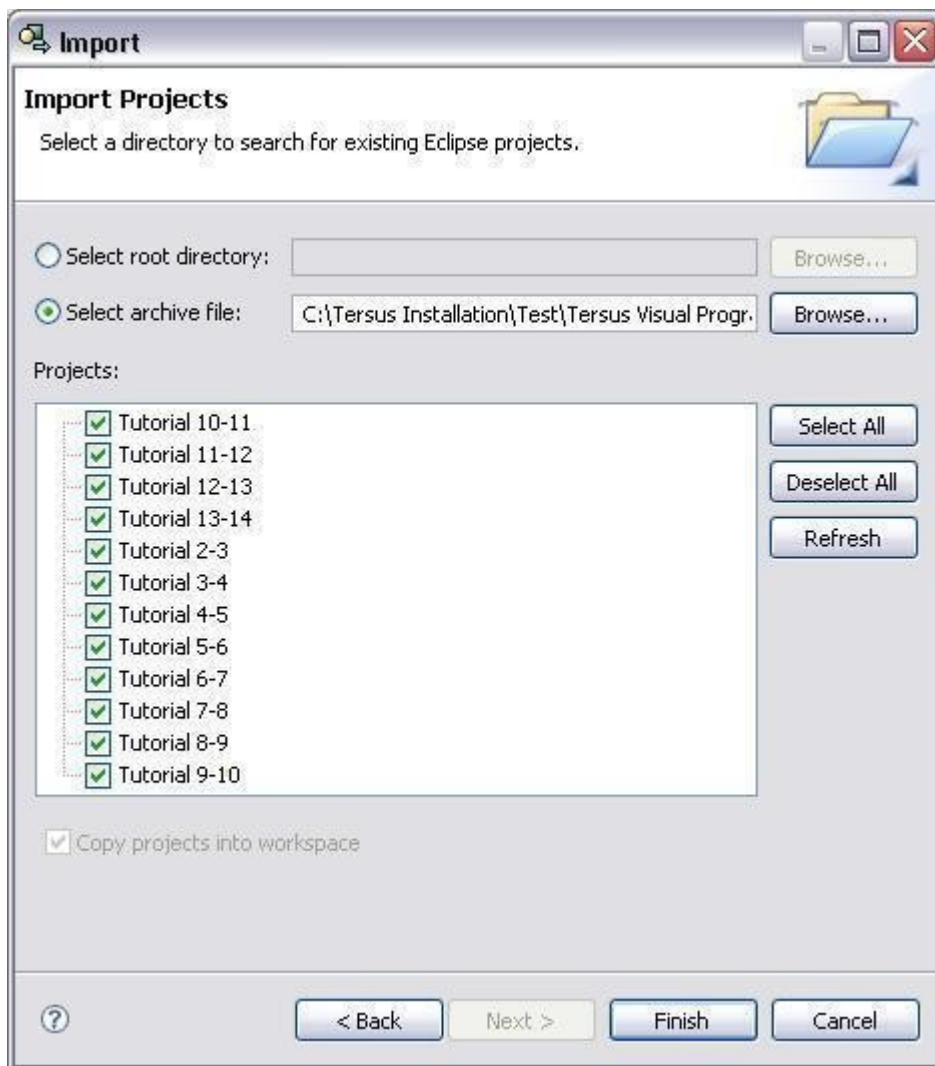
Import

Import Projects

Select a directory to search for existing Eclipse projects.

Select root directory:

Browse...

Select archive file:

C:\Tersus Installation\Test\Tersus Visual Progr.

Browse...

Projects:

Tutorial 10-11
Tutorial 11-12
Tutorial 12-13
Tutorial 13-14
Tutorial 2-3
Tutorial 3-4
Tutorial 4-5
Tutorial 5-6
Tutorial 6-7
Tutorial 7-8
Tutorial 8-9
Tutorial 9-10

Select All

Deselect All

Refresh

Copy projects into workspace

< Back

Next >

Finish

Cancel